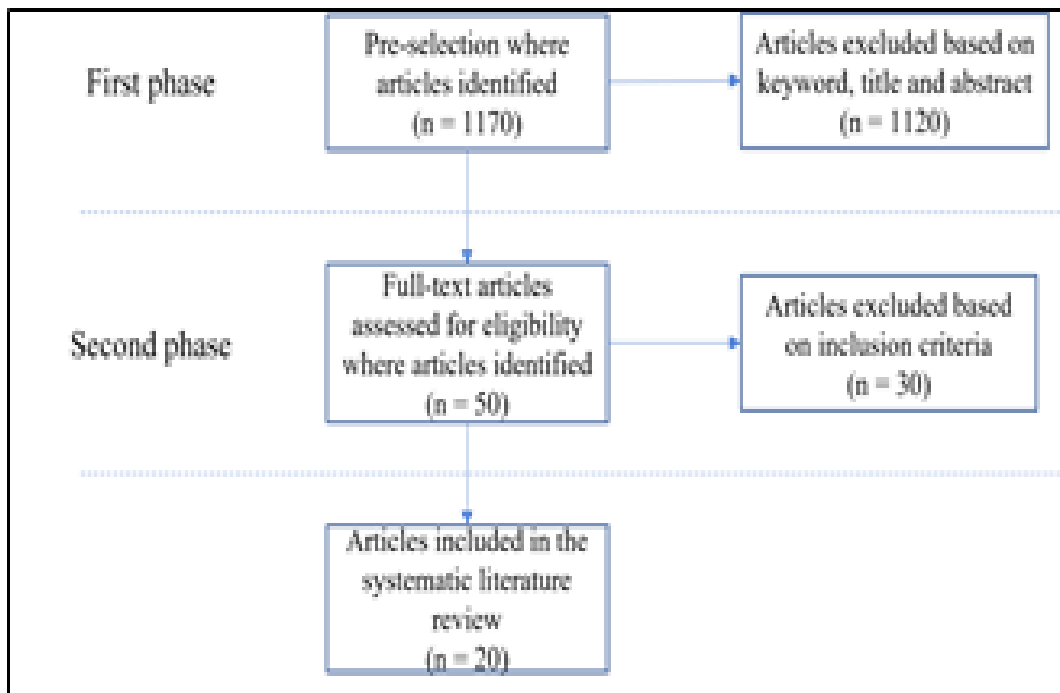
First phase

Pre-selection where articles identified
(n = 1170)

Articles excluded based on keyword, title and abstract
(n = 1120)

Second phase

Full-text articles assessed for eligibility where articles identified
(n = 50)

Articles excluded based on inclusion criteria
(n = 30)

Articles included in the systematic literature review
(n = 20)